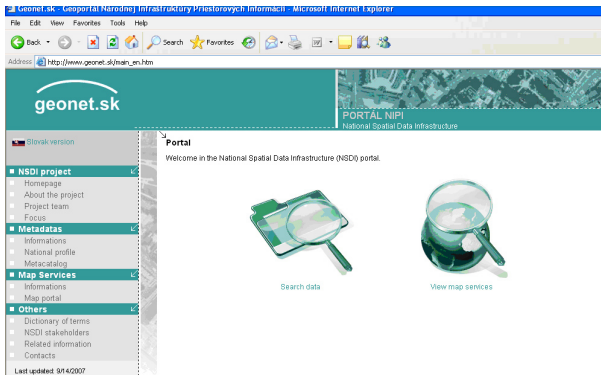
Geonet.sk - Geoportál Národnej Infraštruktúry Priestorových Informácií - Microsoft Internet Explorer

File Edit View Favorites Tools Help

Back Search Favorites

Address http://www.geonet.sk/main_en.htm

geonet.sk

PORTAL NIPI
National Spatial Data Infrastructure

Slovak version

NSDI project
Homepage
About the project
Project team
Focus

Metadatas
Informations
National profile
Metacatalog

Map Services
Informations
Map portal

Others
Dictionary of terms
NSDI stakeholders
Related information
Contacts

Last updated: 9/14/2007

Portal

Welcome in the National Spatial Data Infrastructure (NSDI) portal.

Search data

View map services